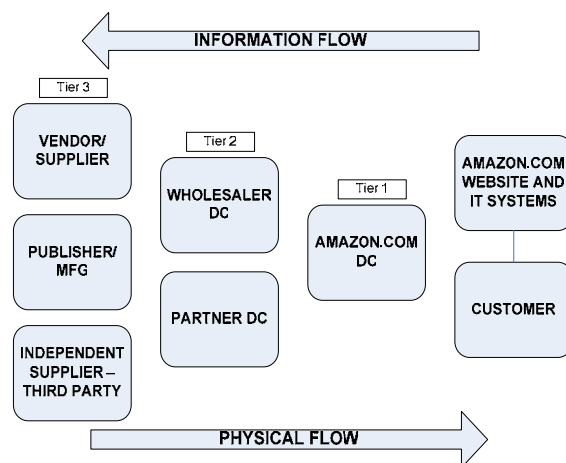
INFORMATION FLOW

Tier 3

VENDOR/ SUPPLIER

PUBLISHER/ MFG

INDEPENDENT SUPPLIER – THIRD PARTY

Tier 2

WHOLESALER DC

PARTNER DC

Tier 1

AMAZON.COM DC

AMAZON.COM WEBSITE AND IT SYSTEMS

CUSTOMER

PHYSICAL FLOW